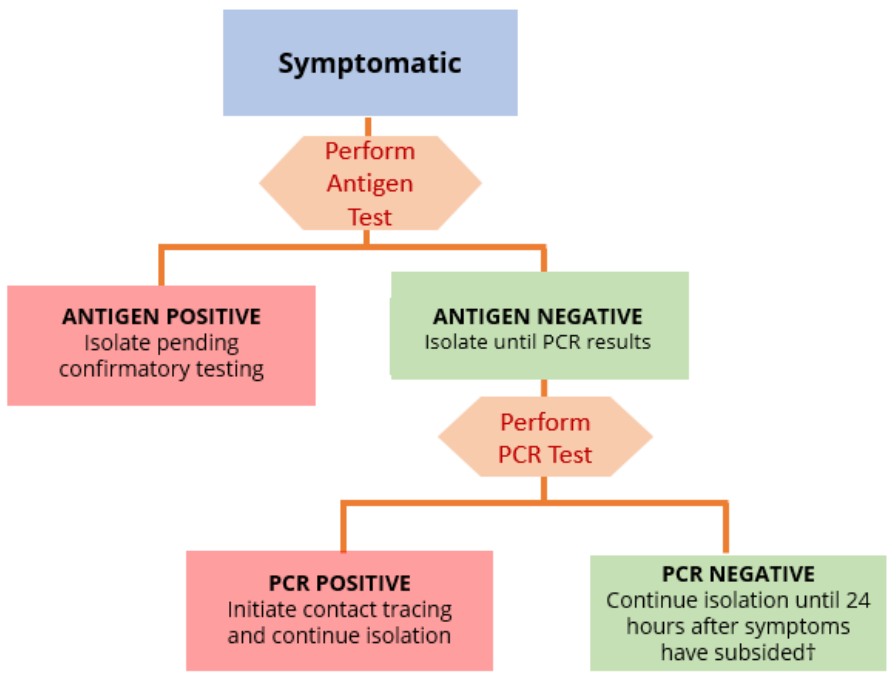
Symptomatic

Perform Antigen Test

ANTIGEN POSITIVE
Isolate pending confirmatory testing

ANTIGEN NEGATIVE
Isolate until PCR results

Perform PCR Test

PCR POSITIVE
Initiate contact tracing and continue isolation

PCR NEGATIVE
Continue isolation until 24 hours after symptoms have subsided†